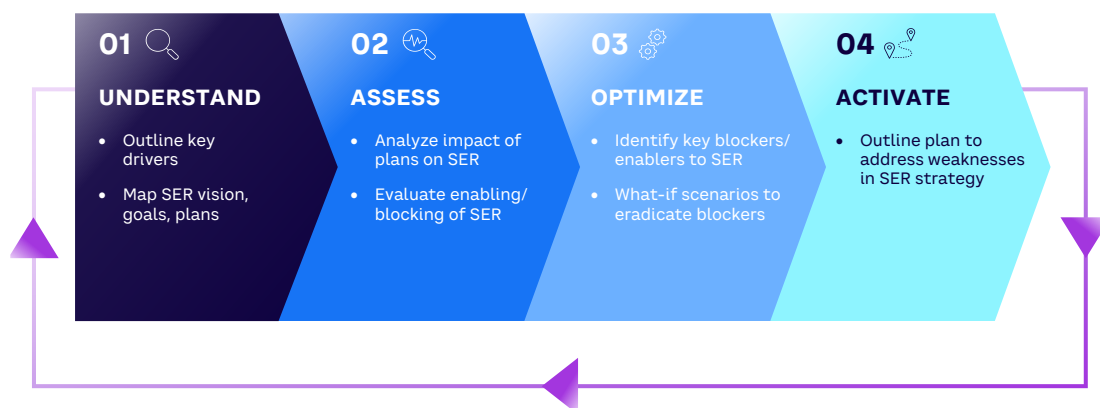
01

UNDERSTAND

- Outline key drivers
- Map SER vision, goals, plans

02

ASSESS

- Analyze impact of plans on SER
- Evaluate enabling/ blocking of SER

03

OPTIMIZE

- Identify key blockers/ enablers to SER
- What-if scenarios to eradicate blockers

04

ACTIVATE

- Outline plan to address weaknesses in SER strategy